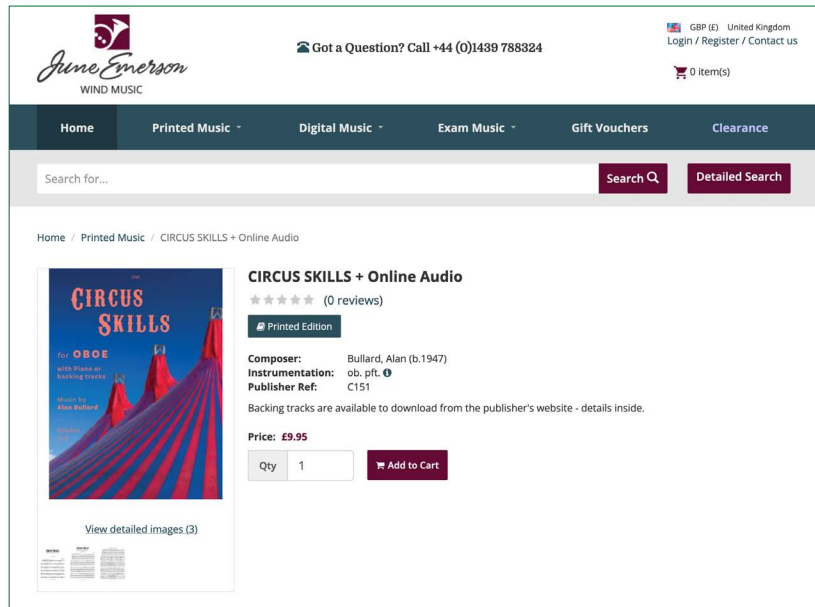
June Emerson
WIND MUSIC

Got a Question? Call +44 (0)1439 788324

GBP (£) United Kingdom
Login / Register / Contact us

0 item(s)

Home Printed Music Digital Music Exam Music Gift Vouchers Clearance

Search for...
Search
Detailed Search

Home / Printed Music / CIRCUS SKILLS + Online Audio

CIRCUS SKILLS
for OBOE
with Piano or backing tracks
Music by Alan Bullard

CIRCUS SKILLS + Online Audio
(0 reviews)
Printed Edition

Composer: Bullard, Alan (b.1947)
Instrumentation: ob. pft.
Publisher Ref: C151

Backing tracks are available to download from the publisher's website - details inside.

Price: £9.95
Qty 1
Add to Cart

View detailed images (3)